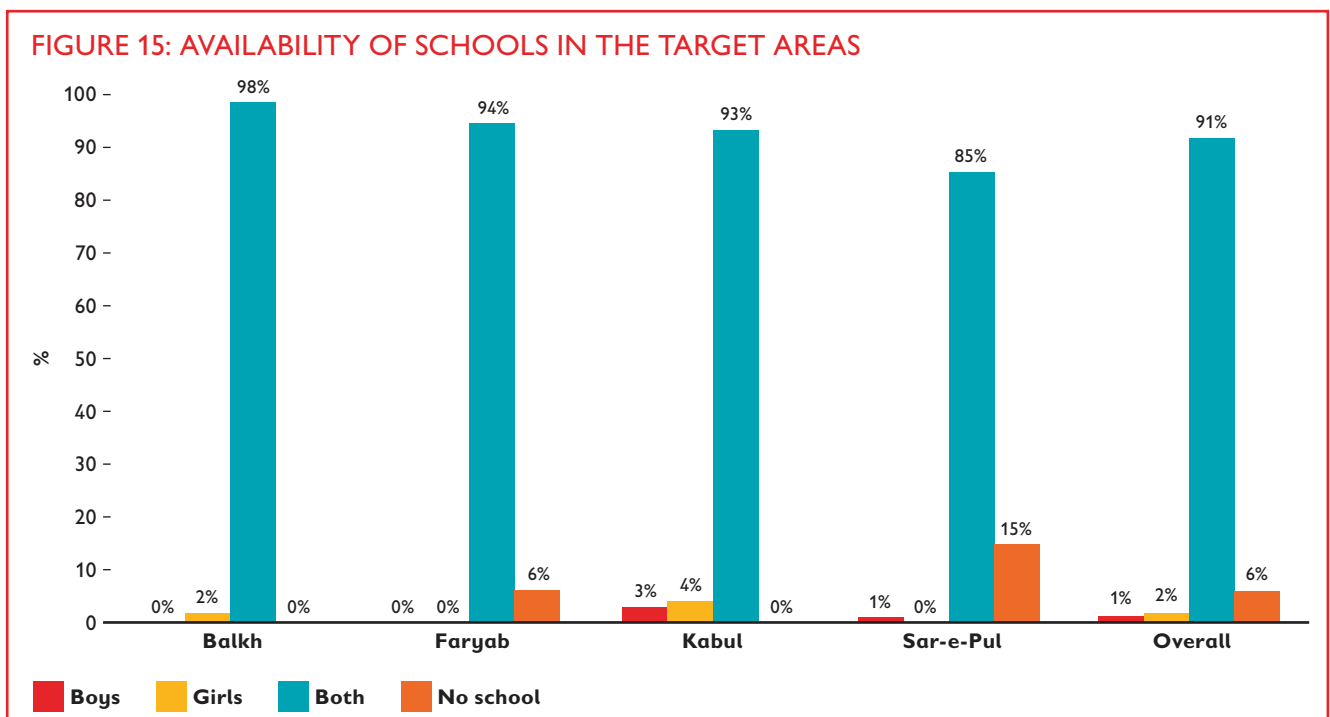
FIGURE 15: AVAILABILITY OF SCHOOLS IN THE TARGET AREAS

%

100
90
80
70
60
50
40
30
20
10
0

98%
0%
2%
0%

94%
0%
0%
6%

93%
3%
4%
0%

85%
1%
0%
15%

91%
1%
2%
6%

Balkh
Faryab
Kabul
Sar-e-Pul
Overall

Boys
Girls
Both
No school